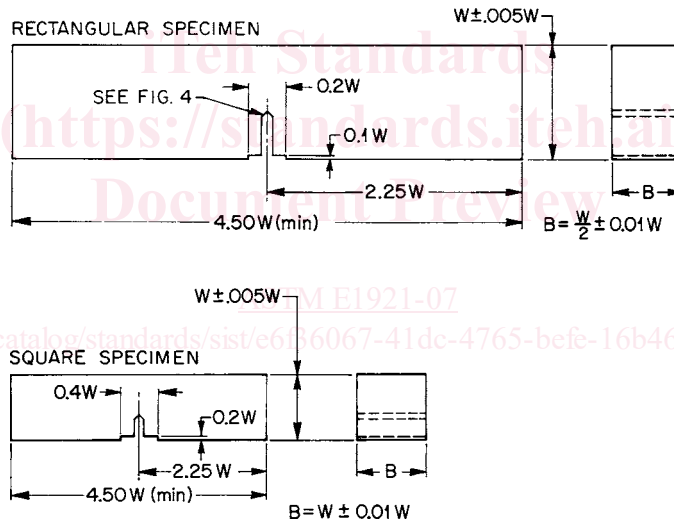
RECTANGULAR SPECIMEN

iTeh Standards
(https://standards.iteh.ai)
Document Preview

W±.005W

SEE FIG. 4

0.2W

0.1W

2.25W

4.50W(min)

B

$B=\frac{W}{2}\pm0.01W$

ASTM E1921-07

catalog/standards/sist/e6f36067-41dc-4765-befe-16b46

W±.005W

SQUARE SPECIMEN

0.4W

0.2W

2.25 W

4.50 W (min)

B

B=W ± 0.01 W